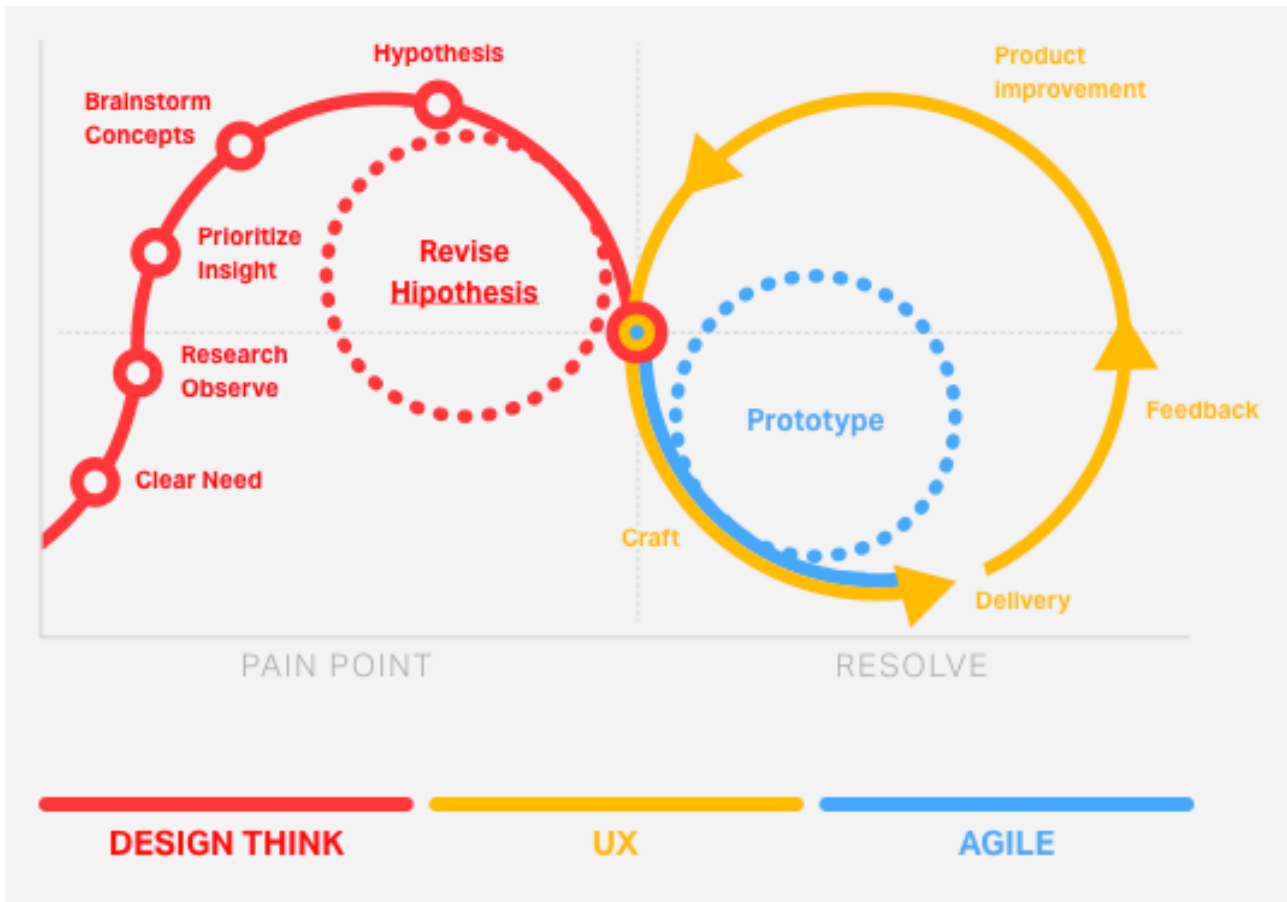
Hypothesis

Brainstorm Concepts

Prioritize Insight

Research Observe

Clear Need

Revise Hipothesis

Product improvement

Prototype

Feedback

Craft

Delivery

PAIN POINT

RESOLVE

DESIGN THINK

UX

AGILE